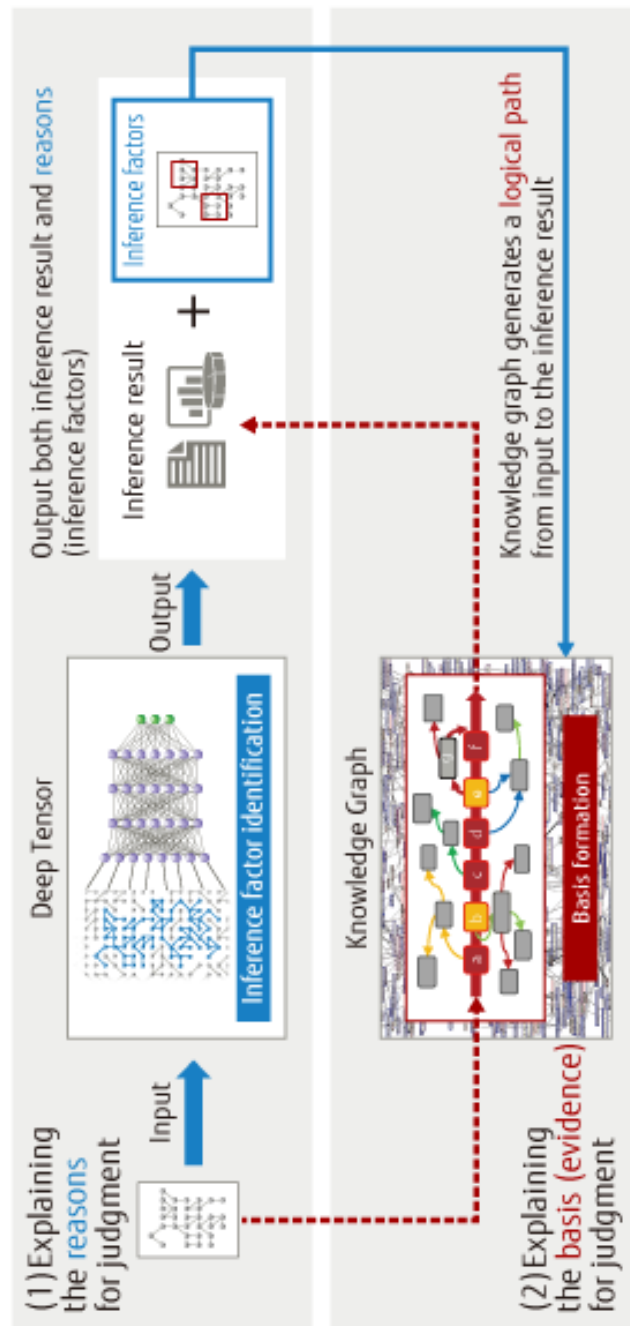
(1) Explaining the reasons for judgment

Input

Deep Tensor

Inference factor identification

Output

Output both inference result and reasons (inference factors)

Inference result

+

Inference factors

(2) Explaining the basis (evidence) for judgment

Knowledge Graph

a b c d e f

Basis formation

Knowledge graph generates a logical path from input to the inference result